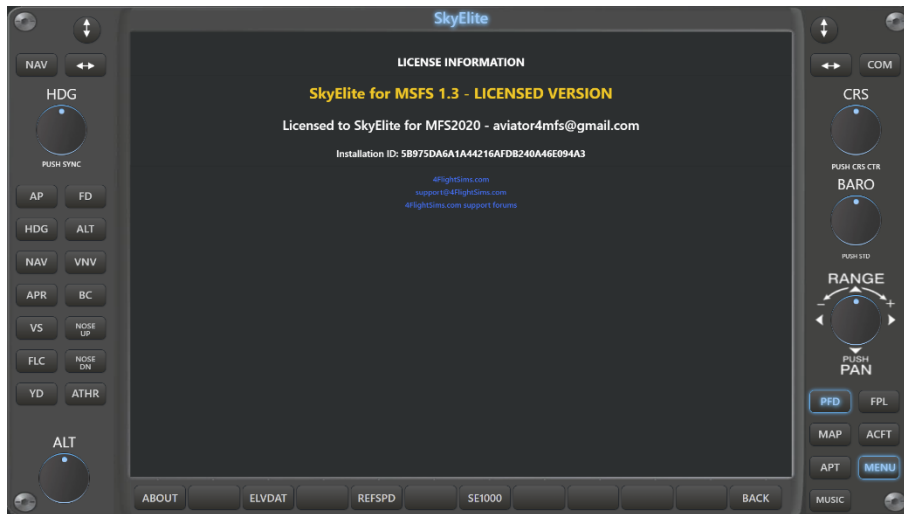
SkyElite

NAV
HDG
PUSH SYNC
AP FD
HDG ALT
NAV VNV
APR BC
VS NOSE UP
FLC NOSE DN
YD ATHR
ALT

LICENSE INFORMATION

SkyElite for MSFS 1.3 - LICENSED VERSION

Licensed to SkyElite for MFS2020 - aviator4mfs@gmail.com

Installation ID: 5B975DA6A1A44216AFDB240A46E094A3

4FlightSims.com
support@4FlightSims.com
4FlightSims.com support forums

COM
CRS
PUSH CRS CTR
BARO
PUSH STD
RANGE
–
+
PUSH
PAN
PFD FPL
MAP ACFT
APT MENU
MUSIC

ABOUT ELVDAT REFSPD SE1000 BACK